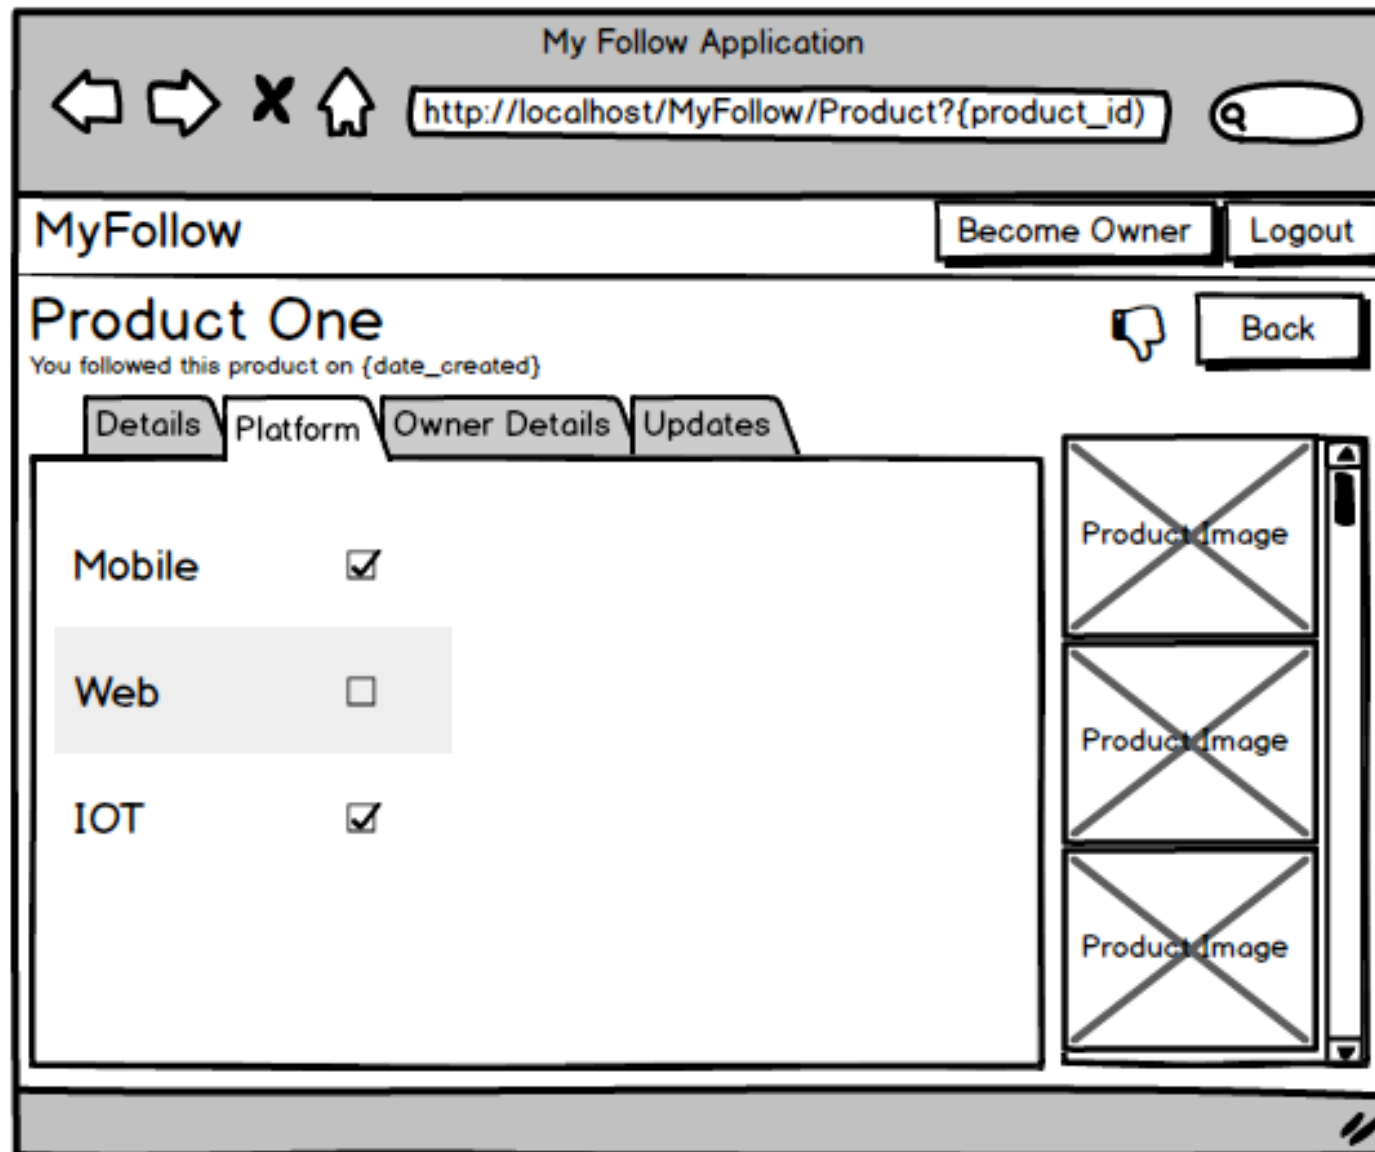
My Follow Application

http://localhost/MyFollow/Product?{product_id}

MyFollow

Become Owner

Logout

Product One

You followed this product on {date_created}

Back

Details

Platform

Owner Details

Updates

Mobile

Web

IOT

Product Image

Product Image

Product Image